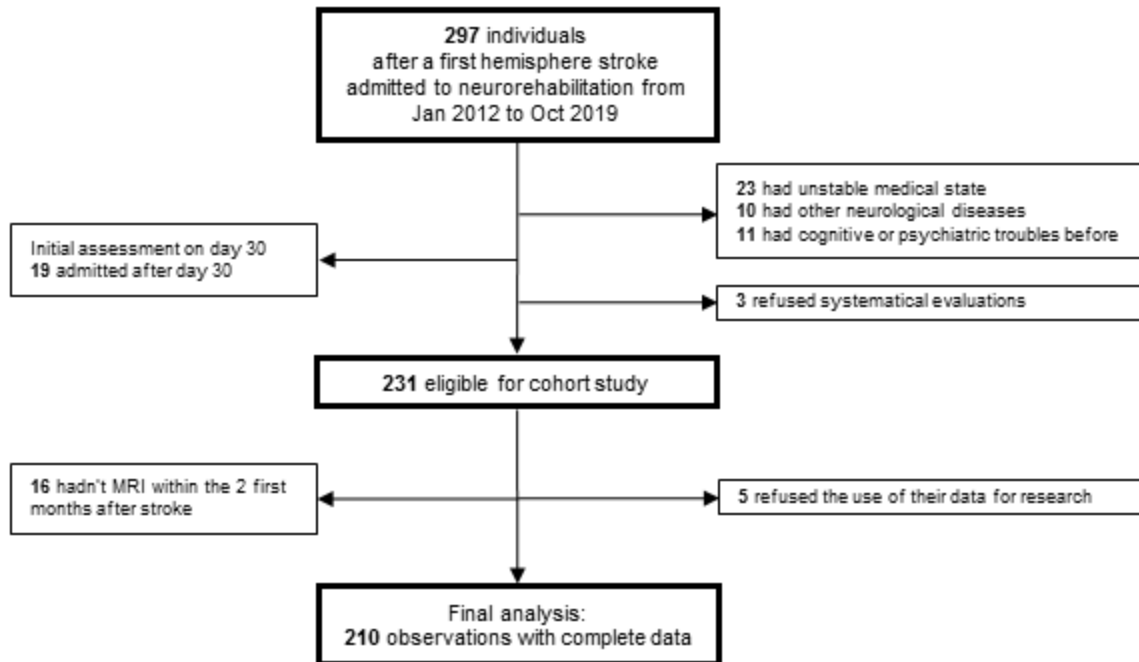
**297** individuals after a first hemisphere stroke admitted to neurorehabilitation from Jan 2012 to Oct 2019

**23** had unstable medical state
**10** had other neurological diseases
**11** had cognitive or psychiatric troubles before

Initial assessment on day 30
**19** admitted after day 30

**3** refused systematical evaluations

**231** eligible for cohort study

**16** hadn't MRI within the 2 first months after stroke

**5** refused the use of their data for research

Final analysis:
**210** observations with complete data